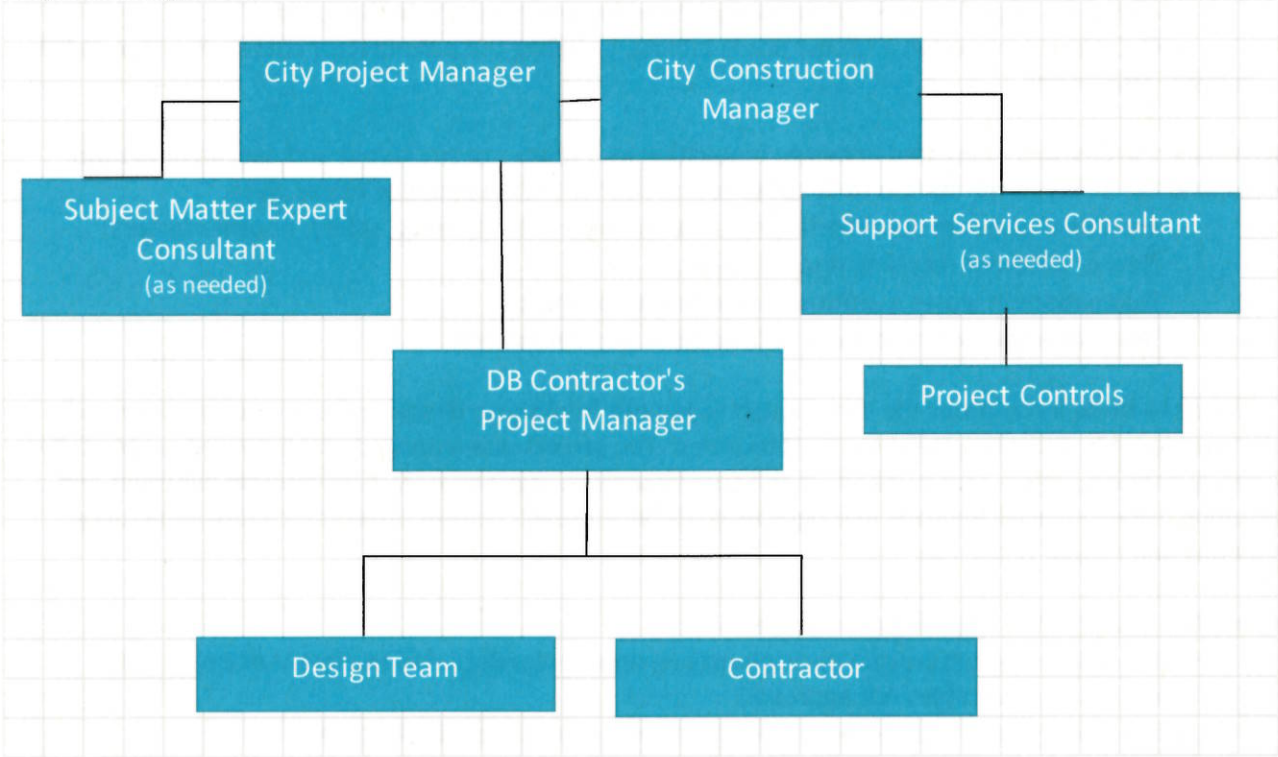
City Project Manager

City Construction Manager

Subject Matter Expert Consultant
(as needed)

Support Services Consultant
(as needed)

DB Contractor's Project Manager

Project Controls

Design Team

Contractor